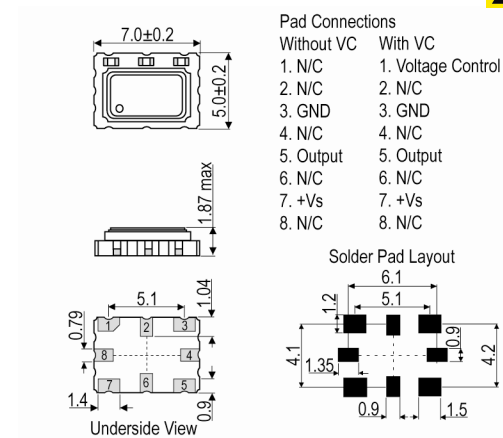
7.0±0.2
5.0±0.2
1.87 max
5.1
1.04
0.79
1
2
3
8
4
7
6
5
1.4
0.9
Underside View

Pad Connections

| Without VC | With VC |
|---|---|
| 1. N/C | 1. Voltage Control |
| 2. N/C | 2. N/C |
| 3. GND | 3. GND |
| 4. N/C | 4. N/C |
| 5. Output | 5. Output |
| 6. N/C | 6. N/C |
| 7. +Vs | 7. +Vs |
| 8. N/C | 8. N/C |

Solder Pad Layout
6.1
5.1
1.2
0.9
4.1
4.2
1.35
0.9
1.5